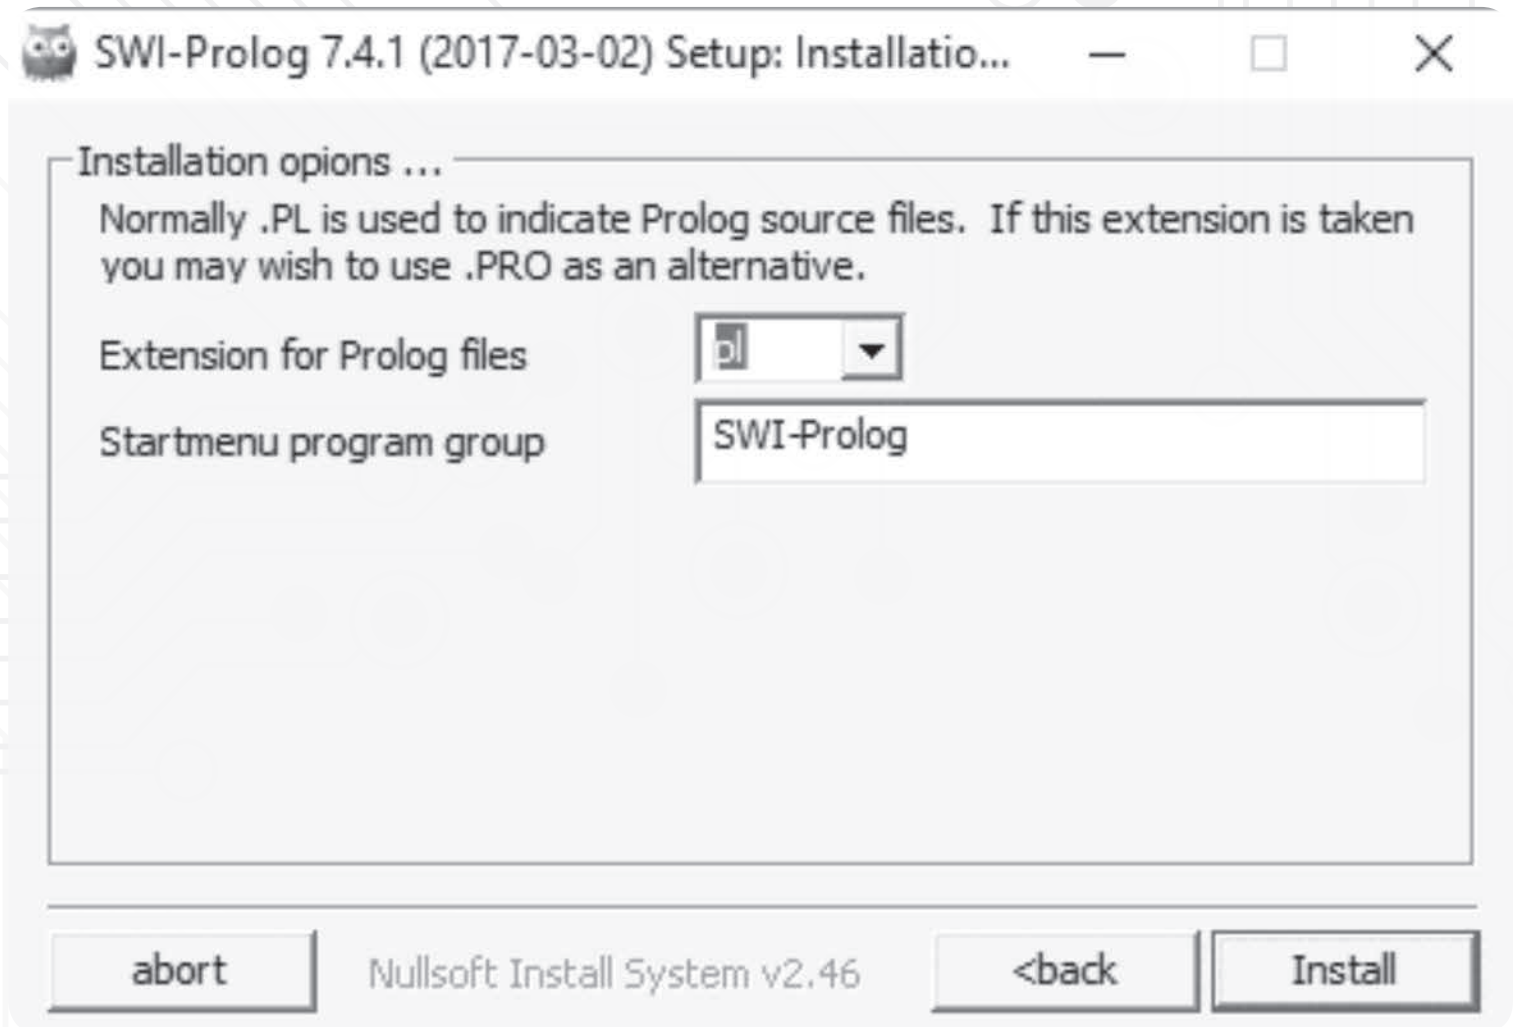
SWI-Prolog 7.4.1 (2017-03-02) Setup: Installatio...

Installation opions ...

Normally .PL is used to indicate Prolog source files. If this extension is taken you may wish to use .PRO as an alternative.

Extension for Prolog files pl

Startmenu program group SWI-Prolog

abort

Nullsoft Install System v2.46

<back

Install